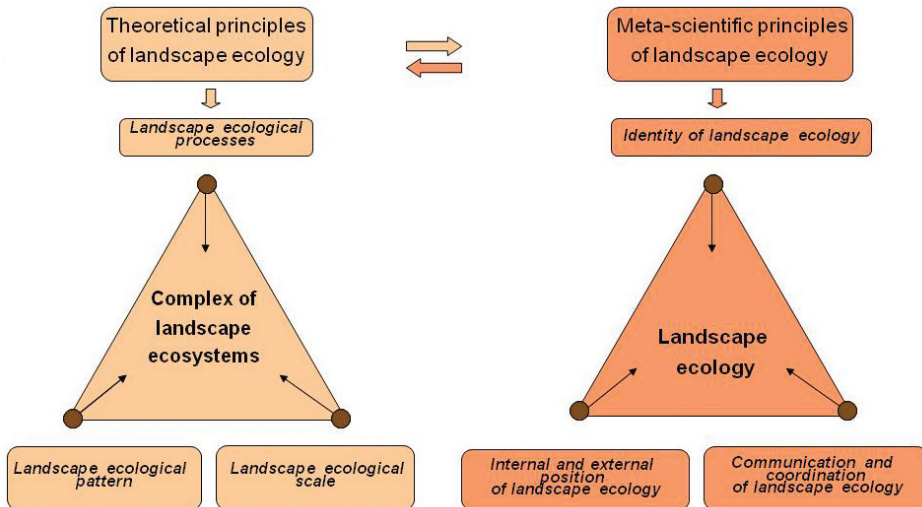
Theoretical principles of landscape ecology

Landscape ecological processes

Complex of landscape ecosystems

Landscape ecological pattern

Landscape ecological scale

Meta-scientific principles of landscape ecology

Identity of landscape ecology

Landscape ecology

Internal and external position of landscape ecology

Communication and coordination of landscape ecology